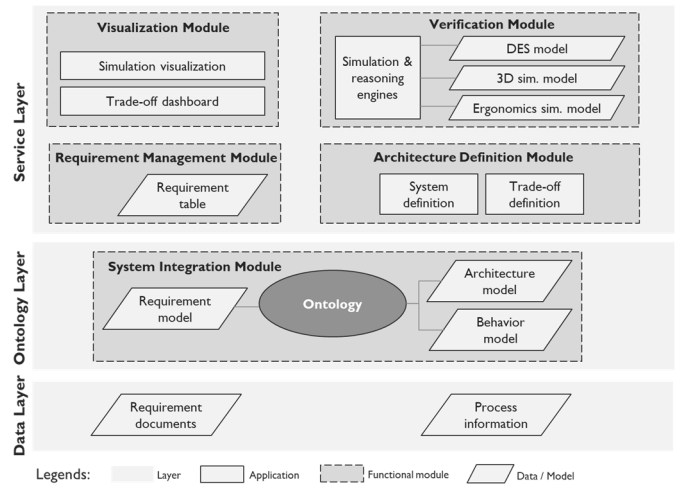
Service Layer

Visualization Module

Simulation visualization

Trade-off dashboard

Verification Module

Simulation & reasoning engines

DES model

3D sim. model

Ergonomics sim. model

Requirement Management Module

Requirement table

Architecture Definition Module

System definition

Trade-off definition

Ontology Layer

System Integration Module

Requirement model

Ontology

Architecture model

Behavior model

Data Layer

Requirement documents

Process information

Legends: Layer Application Functional module Data / Model